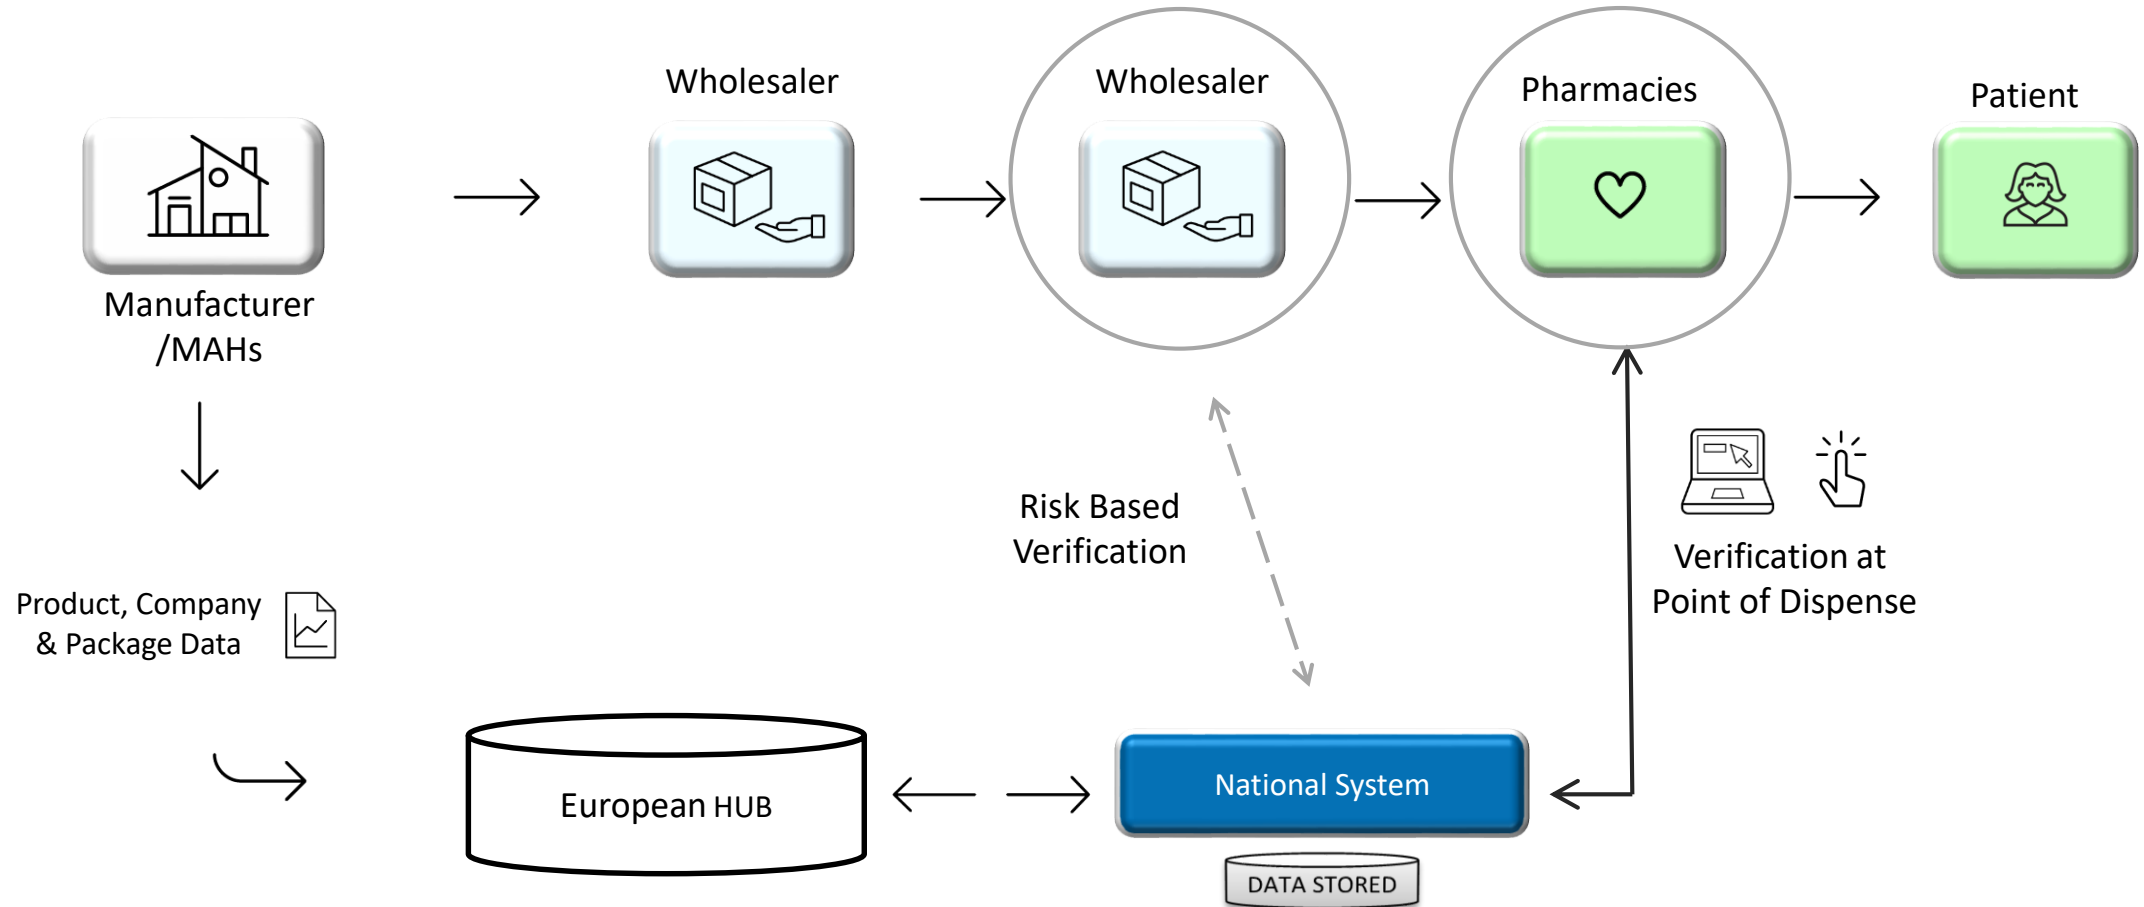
Wholesaler

Wholesaler

Pharmacies

Patient

Manufacturer /MAHs

Risk Based Verification

Verification at Point of Dispense

Product, Company & Package Data

European HUB

National System

DATA STORED